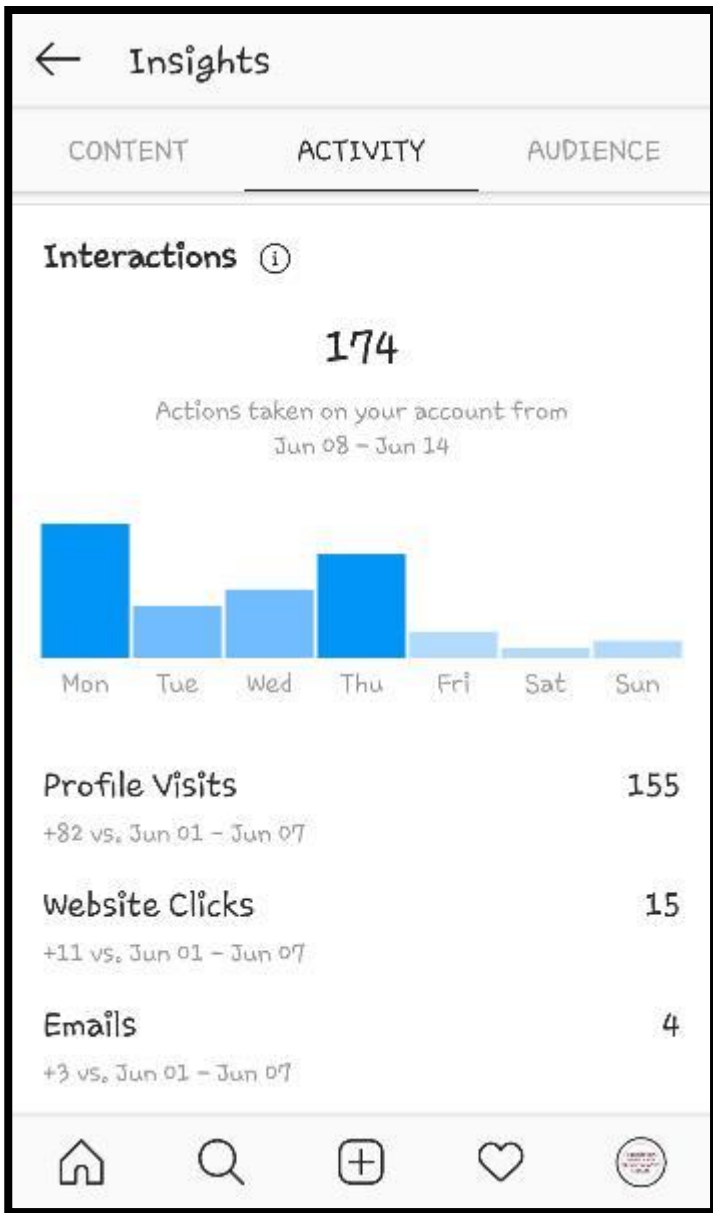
Insights

CONTENT ACTIVITY AUDIENCE

Interactions ⓘ

174

Actions taken on your account from Jun 08 – Jun 14

Mon Tue Wed Thu Fri Sat Sun

Profile Visits 155
+82 vs. Jun 01 – Jun 07

Website Clicks 15
+11 vs. Jun 01 – Jun 07

Emails 4
+3 vs. Jun 01 – Jun 07